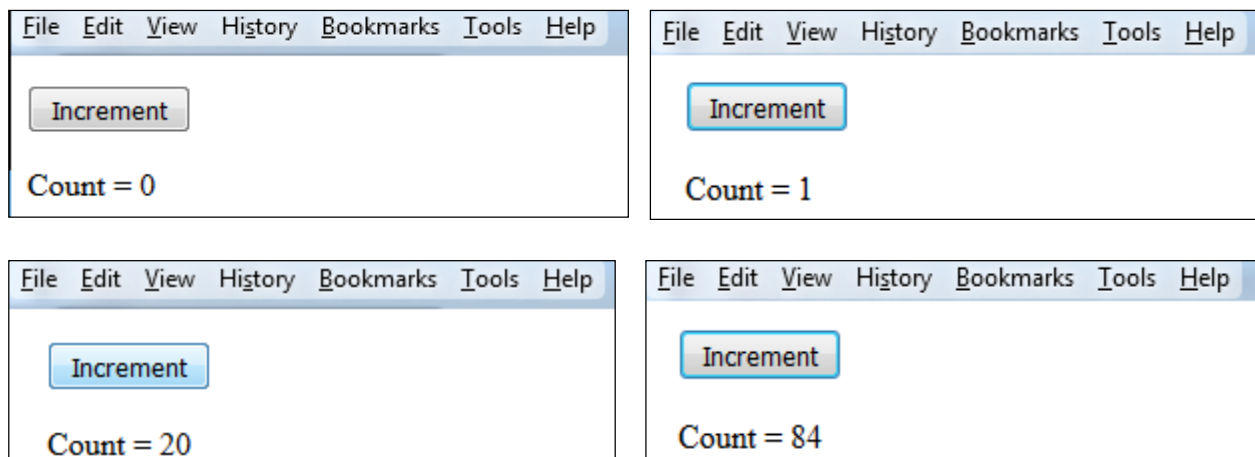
File Edit View History Bookmarks Tools Help

Increment

Count = 0

File Edit View History Bookmarks Tools Help

Increment

Count = 1

File Edit View History Bookmarks Tools Help

Increment

Count = 20

File Edit View History Bookmarks Tools Help

Increment

Count = 84